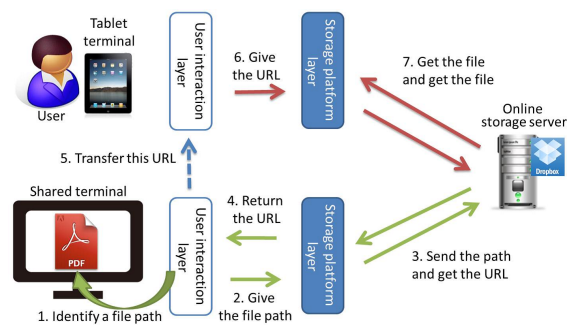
Tablet terminal

User

User interaction layer

6. Give the URL

Storage platform layer

7. Get the file and get the file

Online storage server

Dropbox

5. Transfer this URL

Shared terminal

PDF

User interaction layer

4. Return the URL

Storage platform layer

3. Send the path and get the URL

2. Give the file path

1. Identify a file path